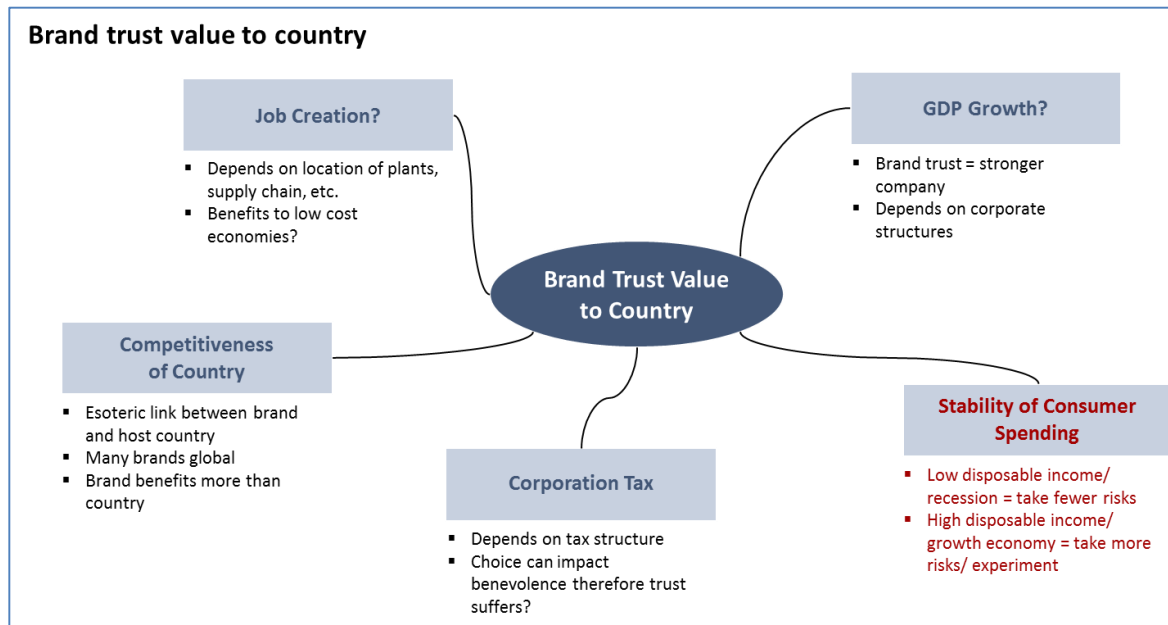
Brand trust value to country

Job Creation?

- Depends on location of plants, supply chain, etc.
- Benefits to low cost economies?

GDP Growth?

- Brand trust = stronger company
- Depends on corporate structures

Brand Trust Value to Country

Competitiveness of Country

- Esoteric link between brand and host country
- Many brands global
- Brand benefits more than country

Corporation Tax

- Depends on tax structure
- Choice can impact benevolence therefore trust suffers?

Stability of Consumer Spending

- Low disposable income/ recession = take fewer risks
- High disposable income/ growth economy = take more risks/ experiment